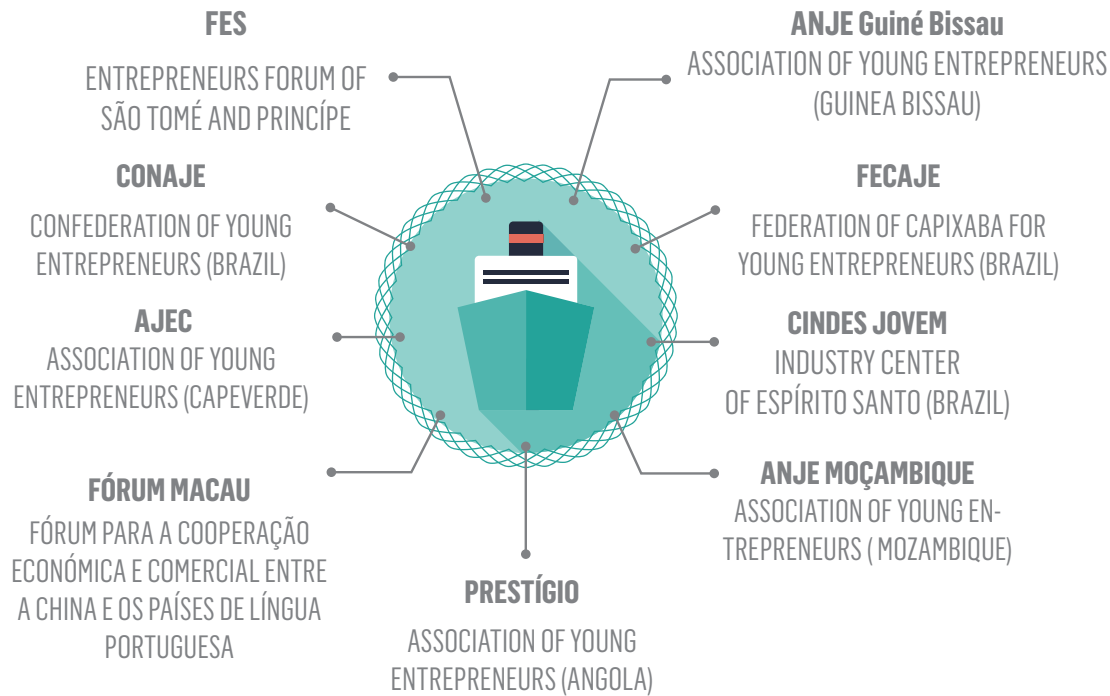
FES
ENTREPRENEURS FORUM OF SÃO TOMÉ AND PRINCÍPE

ANJE Guiné Bissau
ASSOCIATION OF YOUNG ENTREPRENEURS (GUINEA BISSAU)

CONAJE
CONFEDERATION OF YOUNG ENTREPRENEURS (BRAZIL)

FECAJE
FEDERATION OF CAPIXABA FOR YOUNG ENTREPRENEURS (BRAZIL)

AJEC
ASSOCIATION OF YOUNG ENTREPRENEURS (CAPEVERDE)

CINDES JOVEM
INDUSTRY CENTER OF ESPÍRITO SANTO (BRAZIL)

FÓRUM MACAU
FÓRUM PARA A COOPERAÇÃO ECONÓMICA E COMERCIAL ENTRE A CHINA E OS PAÍSES DE LÍNGUA PORTUGUESA

ANJE MOÇAMBIQUE
ASSOCIATION OF YOUNG ENTREPRENEURS ( MOZAMBIQUE)

PRESTÍGIO
ASSOCIATION OF YOUNG ENTREPRENEURS (ANGOLA)